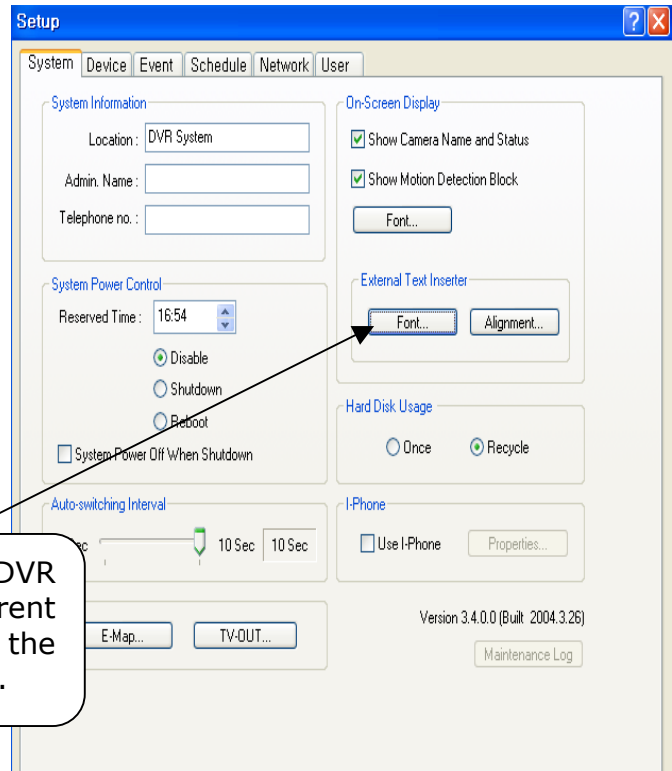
Setup

System | Device | Event | Schedule | Network | User

System Information

Location : DVR System

Admin. Name :

Telephone no. :

On-Screen Display

Show Camera Name and Status

Show Motion Detection Block

Font...

System Power Control

Reserved Time : 16:54

Disable

Shutdown

Reboot

System Power Off When Shutdown

External Text Inserter

Font...

Alignment...

Hard Disk Usage

Once

Recycle

Auto-switching Interval

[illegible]ec

10 Sec

10 Sec

I-Phone

Use I-Phone

Properties...

DVR

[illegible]rent

the

.

E-Map...

TV-OUT...

Version 3.4.0.0 (Built 2004.3.26)

Maintenance Log